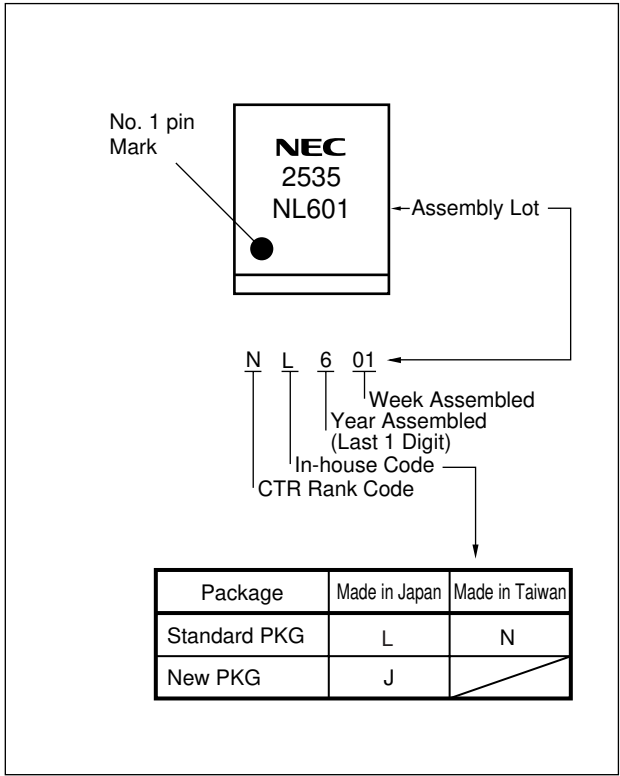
No. 1 pin Mark

NEC
2535
NL601

Assembly Lot

N L 6 01

Week Assembled
Year Assembled (Last 1 Digit)
In-house Code
CTR Rank Code

| Package | Made in Japan | Made in Taiwan |
|---|---|---|
| Standard PKG | L | N |
| New PKG | J | |